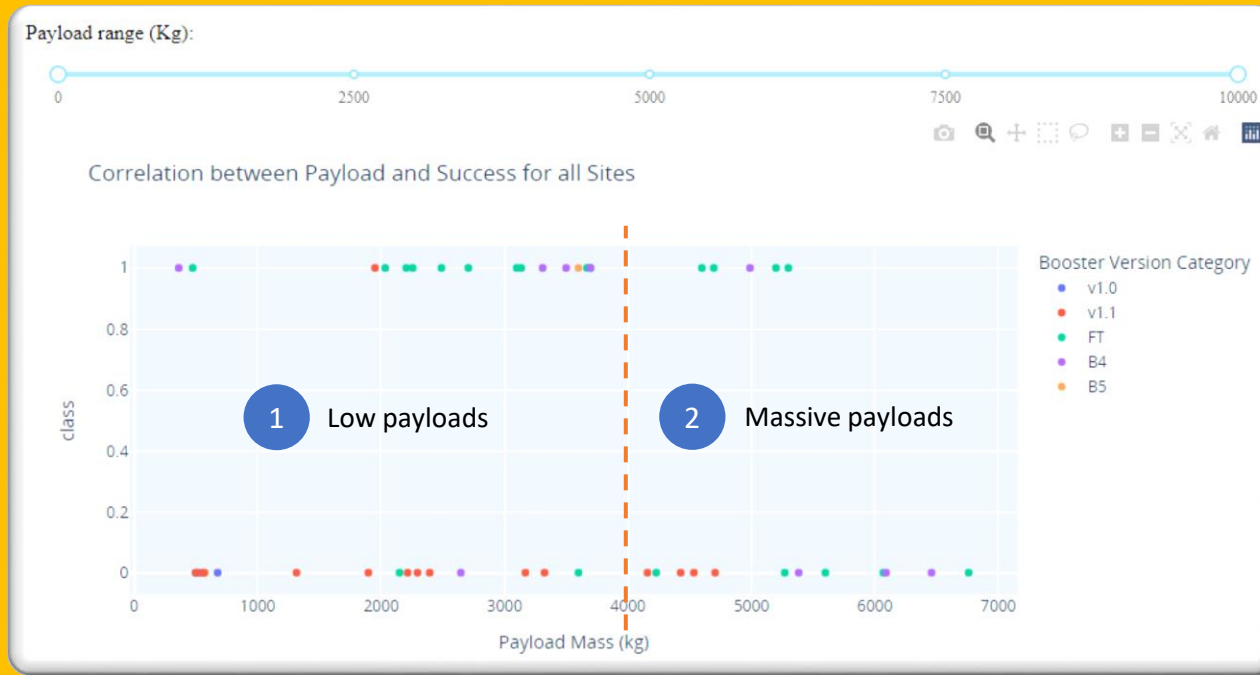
Payload range (Kg):

0
2500
5000
7500
10000

Correlation between Payload and Success for all Sites

1
0.8
0.6
0.4
0.2
0

class

1 Low payloads

2 Massive payloads

0
1000
2000
3000
4000
5000
6000
7000

Payload Mass (kg)

Booster Version Category
v1.0
v1.1
FT
B4
B5